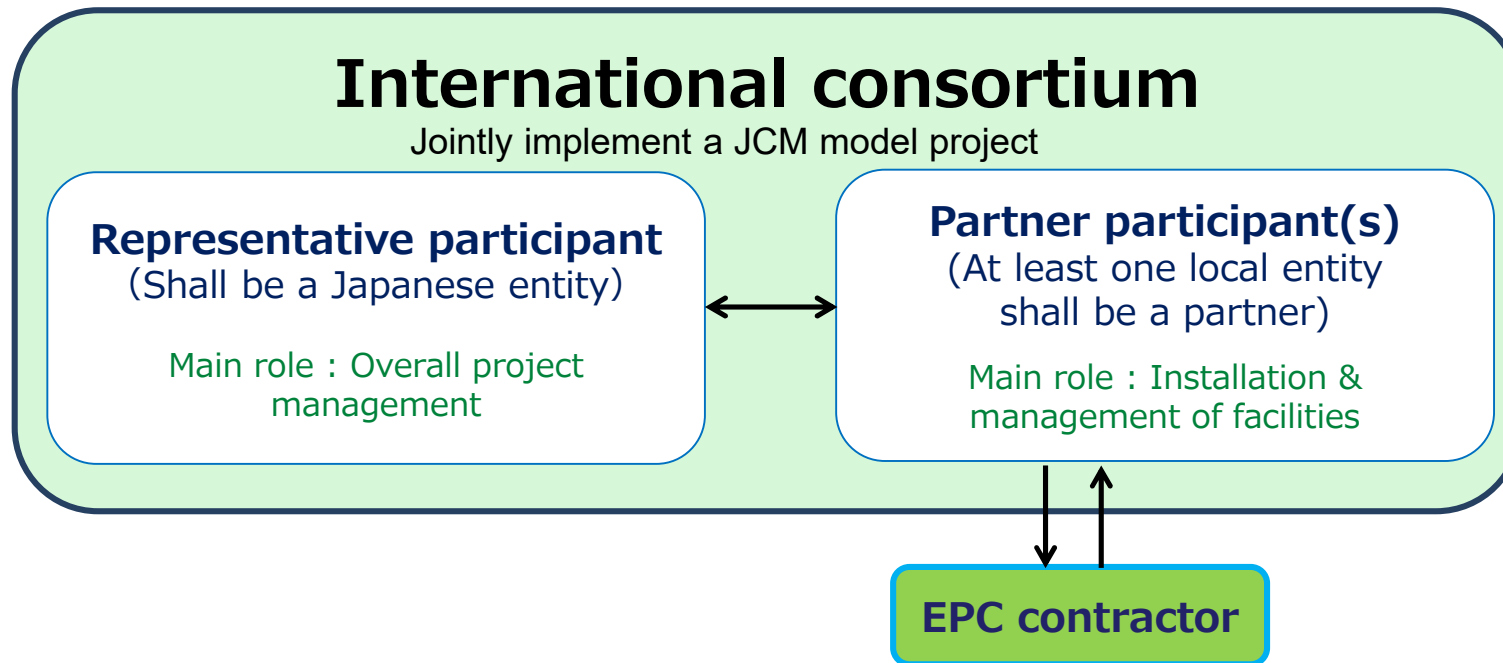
International consortium

Jointly implement a JCM model project

Representative participant
(Shall be a Japanese entity)

Main role：Overall project management

Partner participant(s)
(At least one local entity shall be a partner)

Main role：Installation & management of facilities

EPC contractor